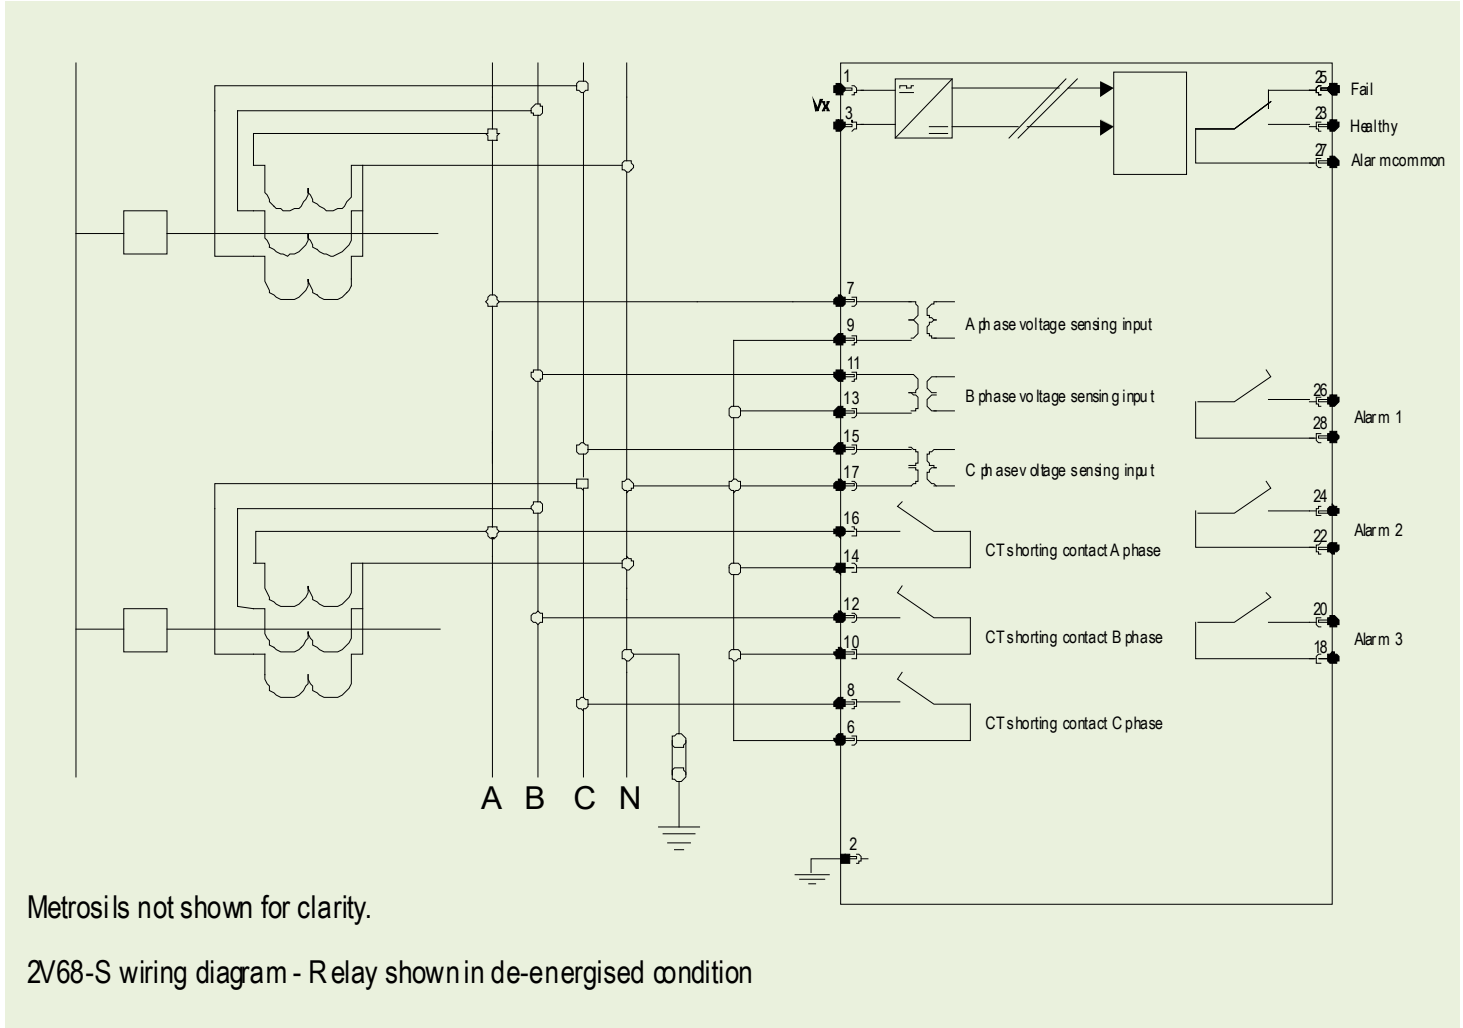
1
Vx
3
25 Fail
23 Healthy
27 Alarm common
7
9
A phase voltage sensing input
11
13
B phase voltage sensing input
26
28
Alarm 1
15
17
C phase voltage sensing input
24
22
Alarm 2
16
14
CT shorting contact A phase
12
10
CT shorting contact B phase
20
18
Alarm 3
8
6
CT shorting contact C phase
A B C N
2

Metrosils not shown for clarity.

2V68-S wiring diagram - Relay shown in de-energised condition